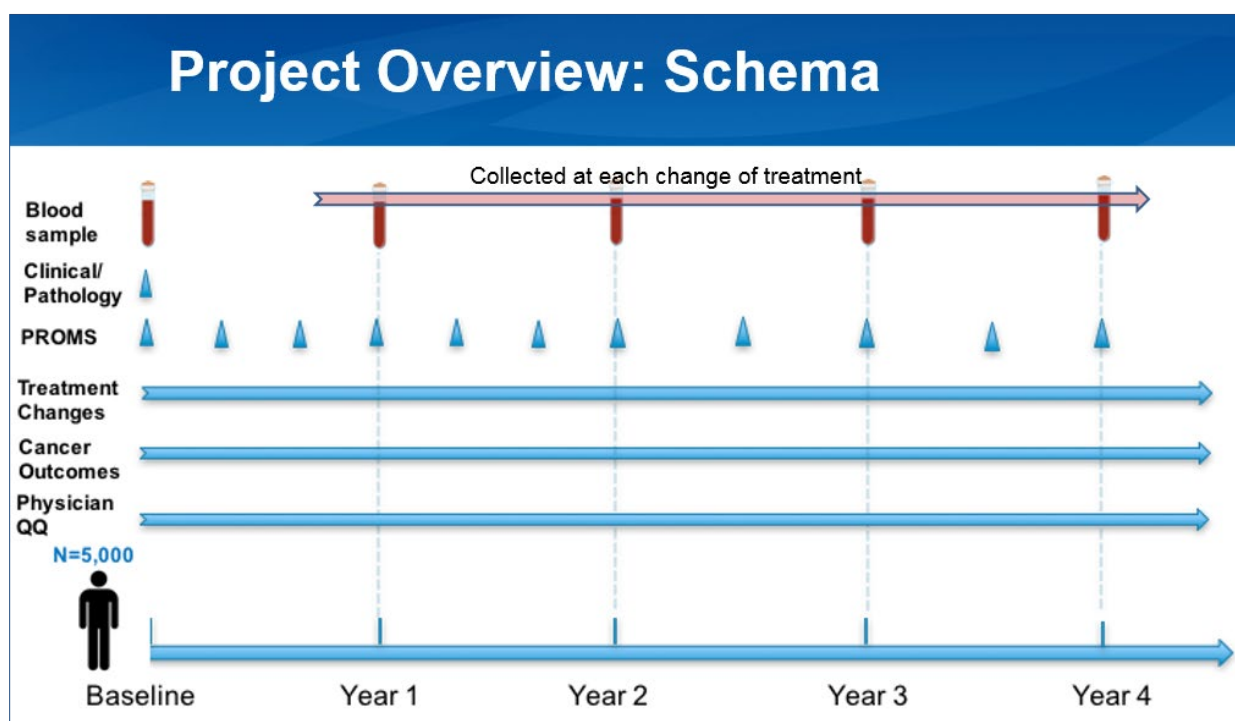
Project Overview: Schema

Collected at each change of treatment

Blood sample

Clinical/ Pathology

PROMS

Treatment Changes

Cancer Outcomes

Physician QQ

N=5,000

Baseline Year 1 Year 2 Year 3 Year 4